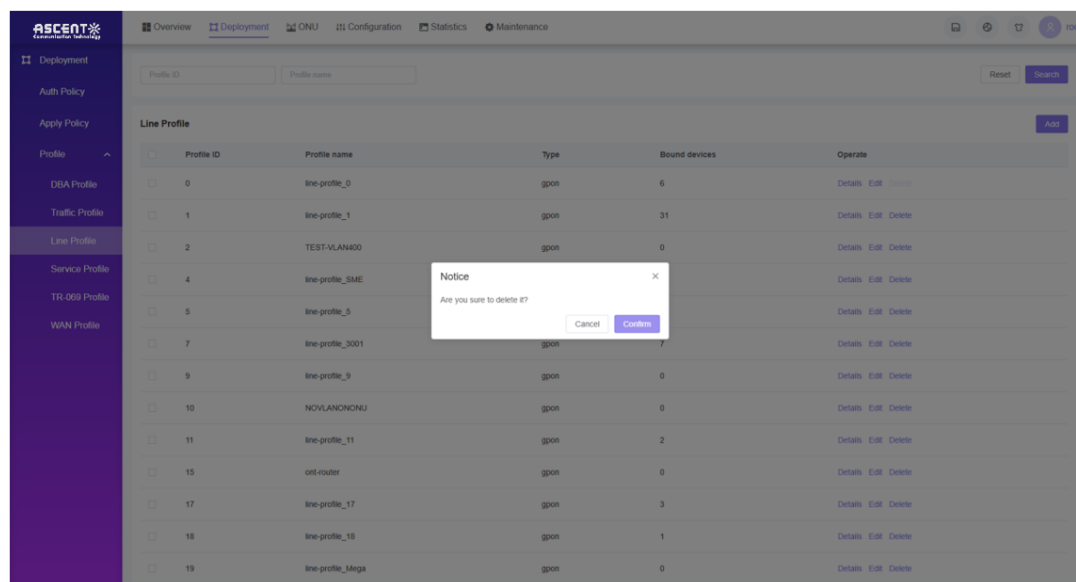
ASCENT
Communication technology

Overview Deployment ONU Configuration Statistics Maintenance

ro

Deployment
Auth Policy
Apply Policy
Profile
DBA Profile
Traffic Profile
Line Profile
Service Profile
TR-069 Profile
WAN Profile

Profile ID
Profile name
Reset Search

Line Profile
Add

| | Profile ID | Profile name | Type | Bound devices | Operate |
|---|---|---|---|---|---|
| | 0 | line-profile_0 | gpon | 6 | Details Edit Delete |
| | 1 | line-profile_1 | gpon | 31 | Details Edit Delete |
| | 2 | TEST-VLAN400 | gpon | 0 | Details Edit Delete |
| | 4 | line-profile_SME | | | Details Edit Delete |
| | 5 | line-profile_5 | | | Details Edit Delete |
| | 7 | line-profile_3001 | gpon | 7 | Details Edit Delete |
| | 9 | line-profile_9 | gpon | 0 | Details Edit Delete |
| | 10 | NOVLANONONU | gpon | 0 | Details Edit Delete |
| | 11 | line-profile_11 | gpon | 2 | Details Edit Delete |
| | 15 | ont-router | gpon | 0 | Details Edit Delete |
| | 17 | line-profile_17 | gpon | 3 | Details Edit Delete |
| | 18 | line-profile_18 | gpon | 1 | Details Edit Delete |
| | 19 | line-profile_Mega | gpon | 0 | Details Edit Delete |

Notice
Are you sure to delete it?
Cancel Confirm